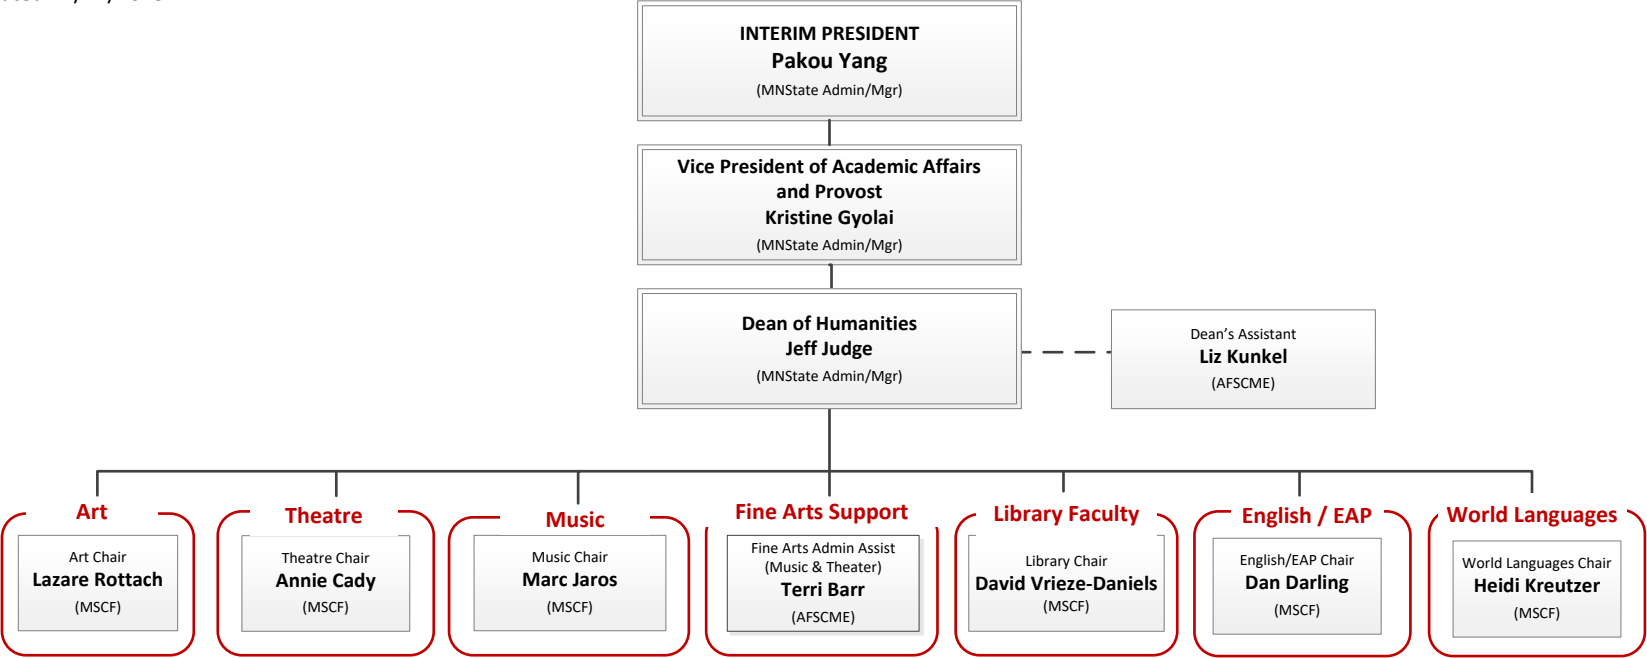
INTERIM PRESIDENT
Pakou Yang
(MNState Admin/Mgr)

Vice President of Academic Affairs and Provost
Kristine Gyolai
(MNState Admin/Mgr)

Dean of Humanities
Jeff Judge
(MNState Admin/Mgr)

Dean's Assistant
Liz Kunkel
(AFSCME)

Art
Art Chair
Lazare Rottach
(MSCF)

Theatre
Theatre Chair
Annie Cady
(MSCF)

Music
Music Chair
Marc Jaros
(MSCF)

Fine Arts Support
Fine Arts Admin Assist (Music & Theater)
Terri Barr
(AFSCME)

Library Faculty
Library Chair
David Vrieze-Daniels
(MSCF)

English / EAP
English/EAP Chair
Dan Darling
(MSCF)

World Languages
World Languages Chair
Heidi Kreutzer
(MSCF)